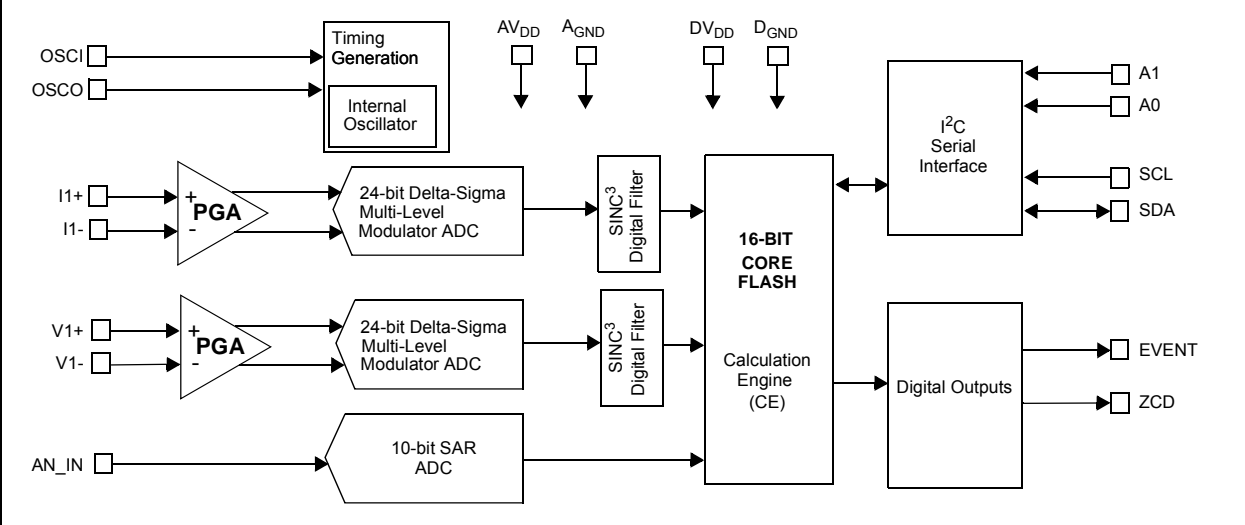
OSCI
OSCO
Timing Generation
Internal Oscillator
$AV_{DD}$
$A_{GND}$
$DV_{DD}$
$D_{GND}$
$I^2C$ Serial Interface
A1
A0
SCL
SDA
I1+
I1-
+
PGA
-
24-bit Delta-Sigma Multi-Level Modulator ADC
$SINC^3$ Digital Filter
16-BIT CORE FLASH
Calculation Engine (CE)
V1+
V1-
+
PGA
-
24-bit Delta-Sigma Multi-Level Modulator ADC
$SINC^3$ Digital Filter
Digital Outputs
EVENT
ZCD
AN_IN
10-bit SAR ADC